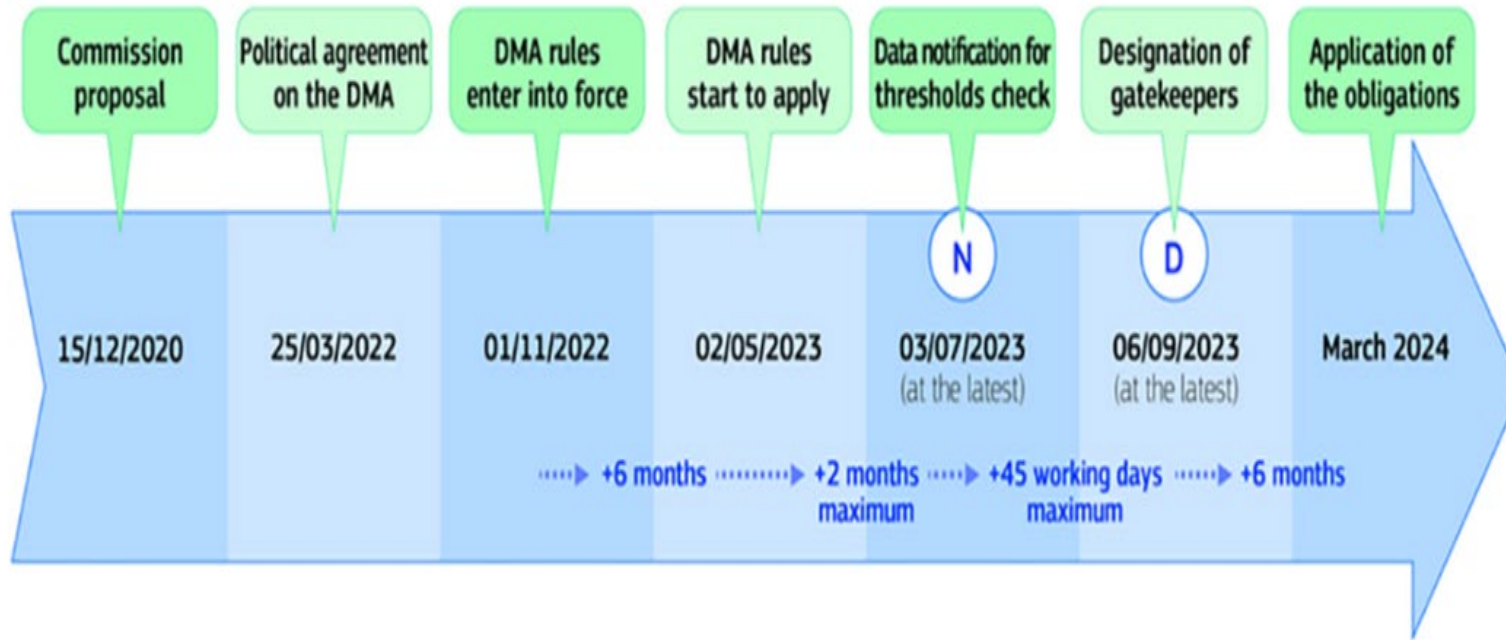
Commission proposal

Political agreement on the DMA

DMA rules enter into force

DMA rules start to apply

Data notification for thresholds check

Designation of gatekeepers

Application of the obligations

N

D

15/12/2020

25/03/2022

01/11/2022

02/05/2023

03/07/2023 (at the latest)

06/09/2023 (at the latest)

March 2024

+6 months

+2 months maximum

+45 working days maximum

+6 months